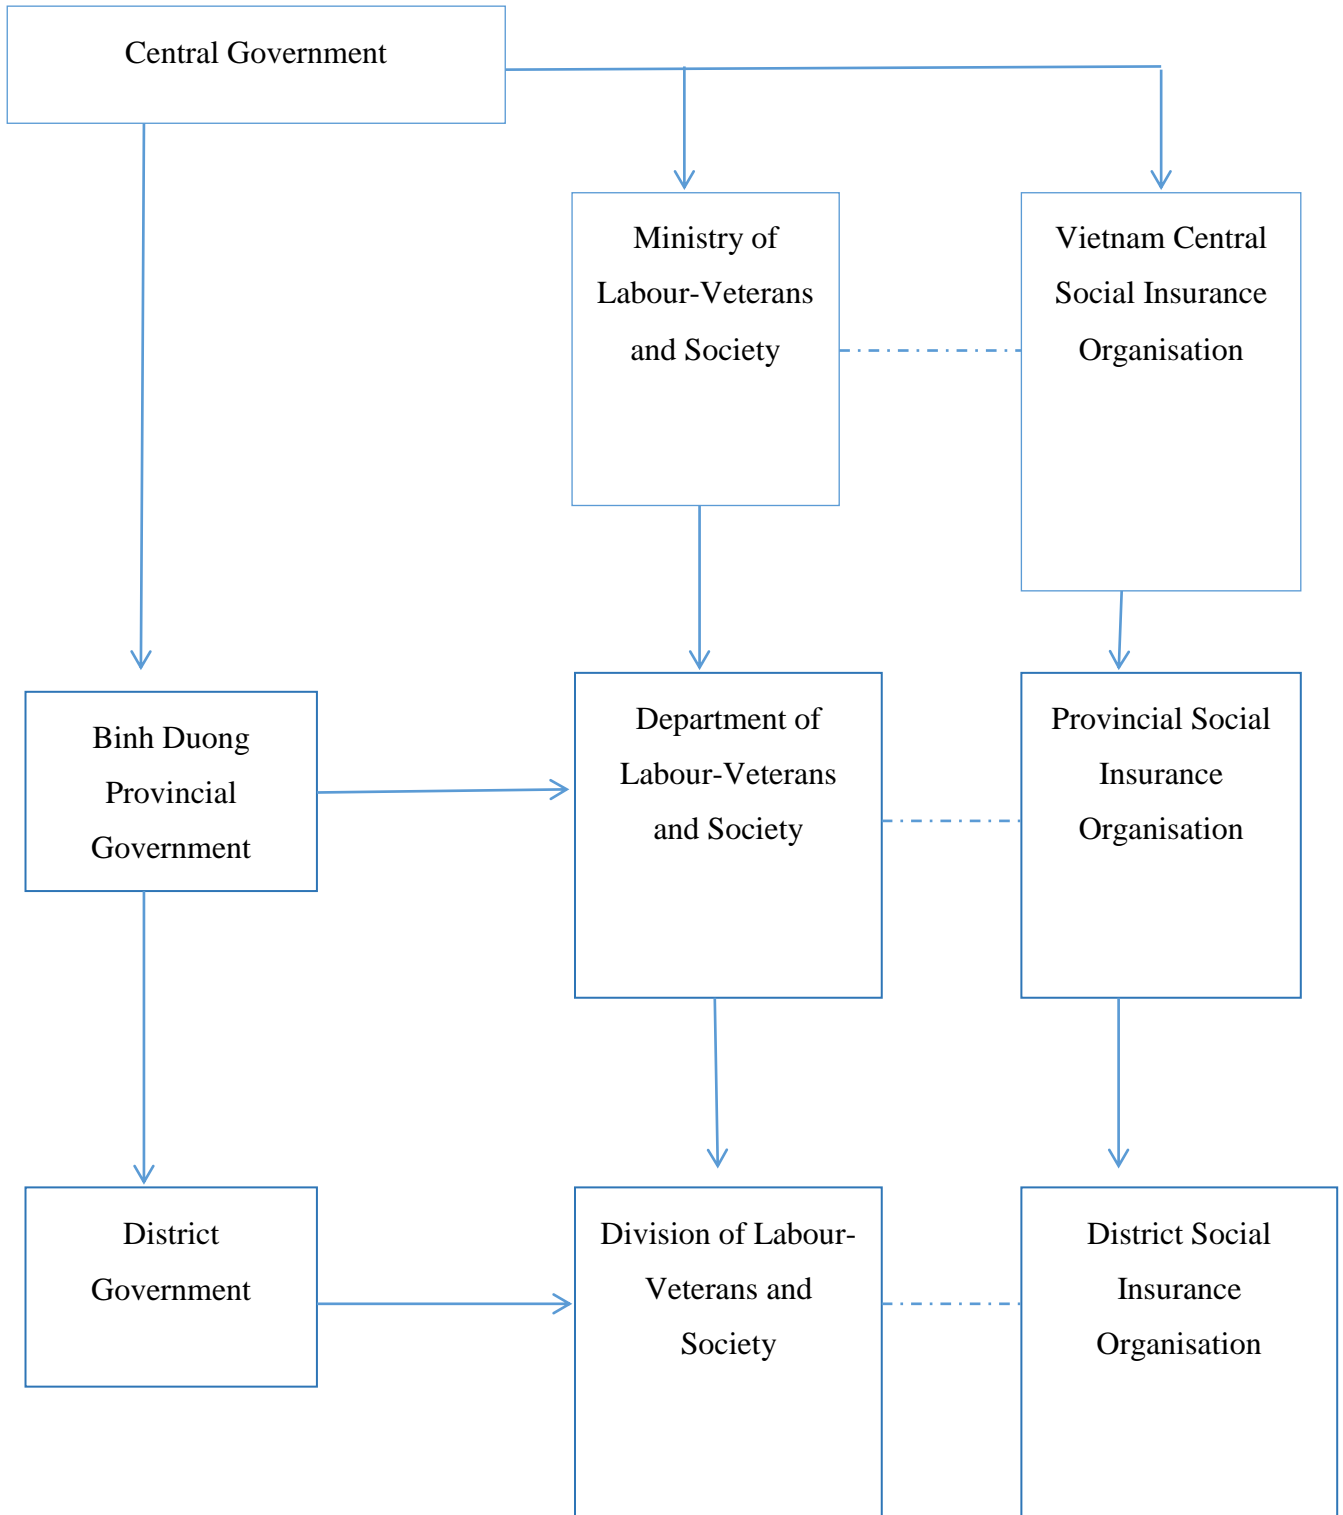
Central Government

Ministry of Labour-Veterans and Society

Vietnam Central Social Insurance Organisation

Binh Duong Provincial Government

Department of Labour-Veterans and Society

Provincial Social Insurance Organisation

District Government

Division of Labour-Veterans and Society

District Social Insurance Organisation